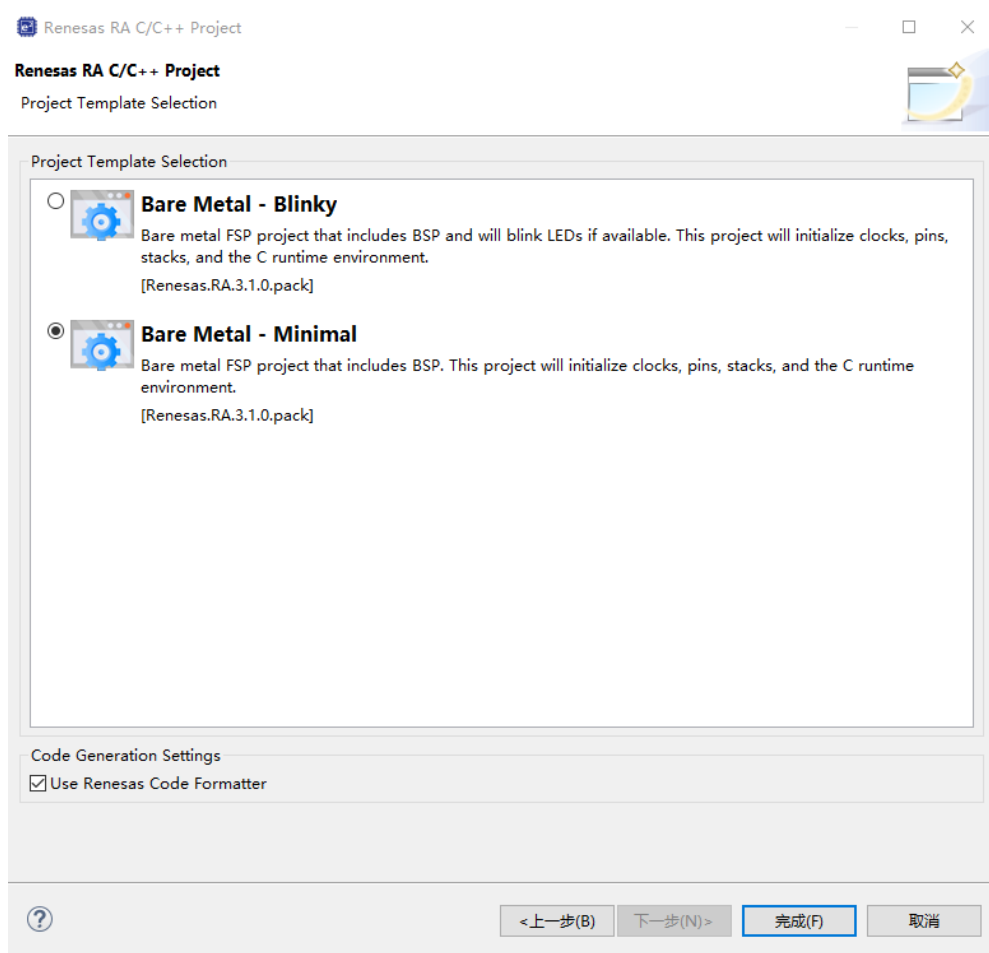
Renesas RA C/C++ Project

Renesas RA C/C++ Project

Project Template Selection

Project Template Selection

Bare Metal - Blinky

Bare metal FSP project that includes BSP and will blink LEDs if available. This project will initialize clocks, pins, stacks, and the C runtime environment.

[Renesas.RA.3.1.0.pack]

Bare Metal - Minimal

Bare metal FSP project that includes BSP. This project will initialize clocks, pins, stacks, and the C runtime environment.

[Renesas.RA.3.1.0.pack]

Code Generation Settings

Use Renesas Code Formatter

< 上一步(B)

下一步(N) >

完成(F)

取消